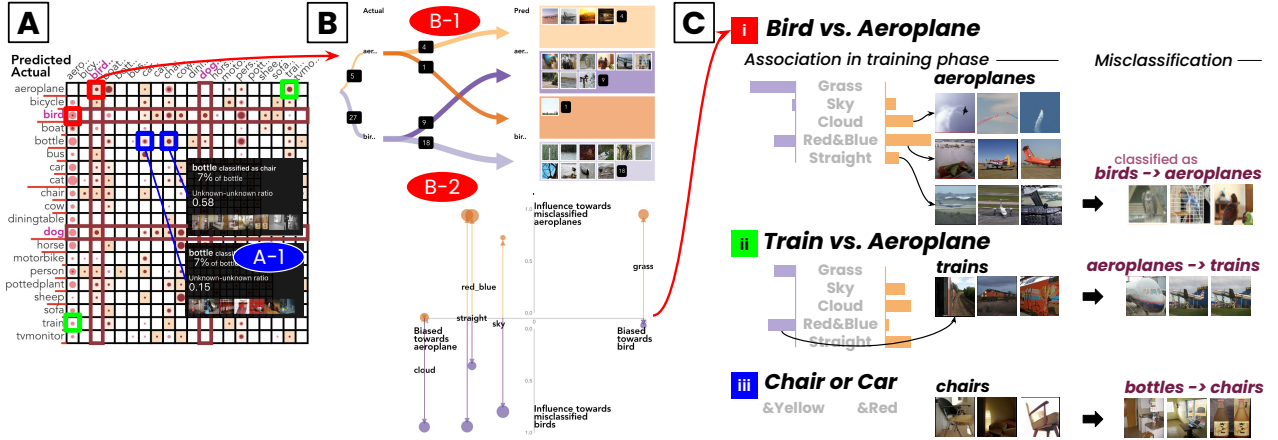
A

Predicted
Actual

aero.. bicy.. bird boat bott.. bus car cat chair cow dini.. dog hors.. moto.. pers.. pott.. shee.. sofa trai.. tvmo..

aeroplane
bicycle
bird
boat
bottle
bus
car
cat
chair
cow
diningtable
dog
horse
motorbike
person
pottedplant
sheep
sofa
train
tvmonitor

bottle classified as chair
7% of bottle
Unknown-unknown ratio
0.58

bottle classi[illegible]
7% of bottle
Unknown-unknown ratio
0.15

A-1

B

B-1

Actual
Pred

aer..
bir..
5
27
4
1
9
18
4
1
9
18

aer..
bir..

B-2

Influence towards misclassified aeroplanes

grass
red_blue
straight
sky
cloud

Biased towards aeroplane

Biased towards bird

0.0

Influence towards misclassified birds

1.0

C

i Bird vs. Aeroplane

Association in training phase

Misclassification

aeroplanes

Grass
Sky
Cloud
Red&Blue
Straight

classified as
birds -> aeroplanes

ii Train vs. Aeroplane

trains

Grass
Sky
Cloud
Red&Blue
Straight

aeroplanes -> trains

iii Chair or Car

chairs

&Yellow &Red

bottles -> chairs